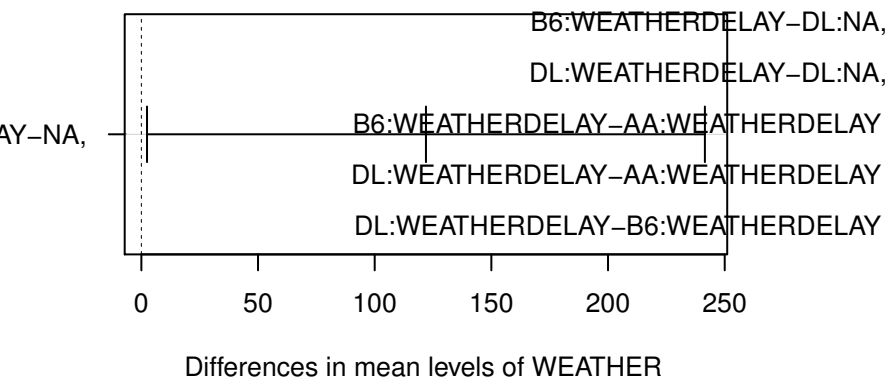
B6:WEATHERDELAY−DL:NA,
DL:WEATHERDELAY−DL:NA,
AY−NA,
B6:WEATHERDELAY−AA:WEATHERDELAY
DL:WEATHERDELAY−AA:WEATHERDELAY
DL:WEATHERDELAY−B6:WEATHERDELAY
0 50 100 150 200 250
Differences in mean levels of WEATHER